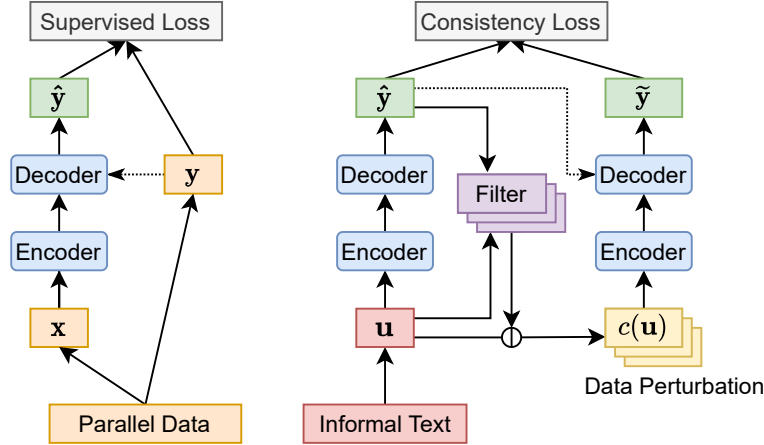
Supervised Loss

$\hat{\mathbf{y}}$

Decoder

$\mathbf{y}$

Encoder

$\mathbf{x}$

Parallel Data

Consistency Loss

$\hat{\mathbf{y}}$

$\tilde{\mathbf{y}}$

Decoder

Filter

Decoder

Encoder

Encoder

$\mathbf{u}$

$c(\mathbf{u})$

Data Perturbation

Informal Text